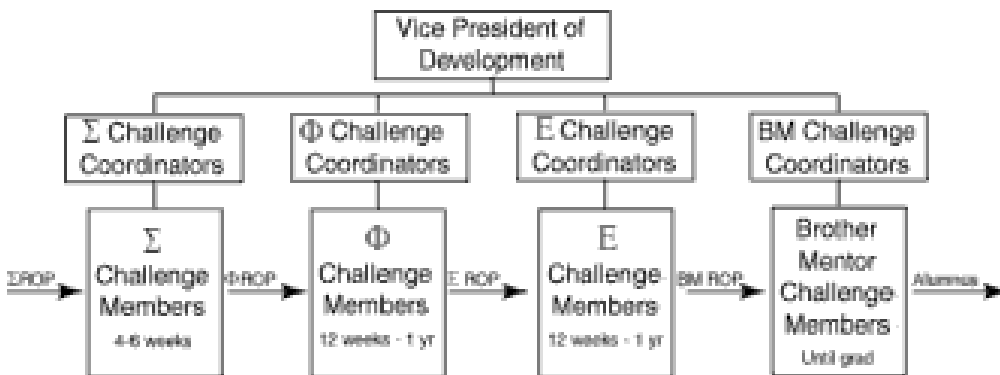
Vice President of Development

$\Sigma$ Challenge Coordinators

$\Phi$ Challenge Coordinators

E Challenge Coordinators

BM Challenge Coordinators

$\Sigma$RCP

$\Sigma$ Challenge Members 4-6 weeks

$\Phi$ RCP

$\Phi$ Challenge Members 12 weeks - 1 yr

E RCP

E Challenge Members 12 weeks - 1 yr

BM RCP

Brother Mentor Challenge Members Until grad

Alumnus